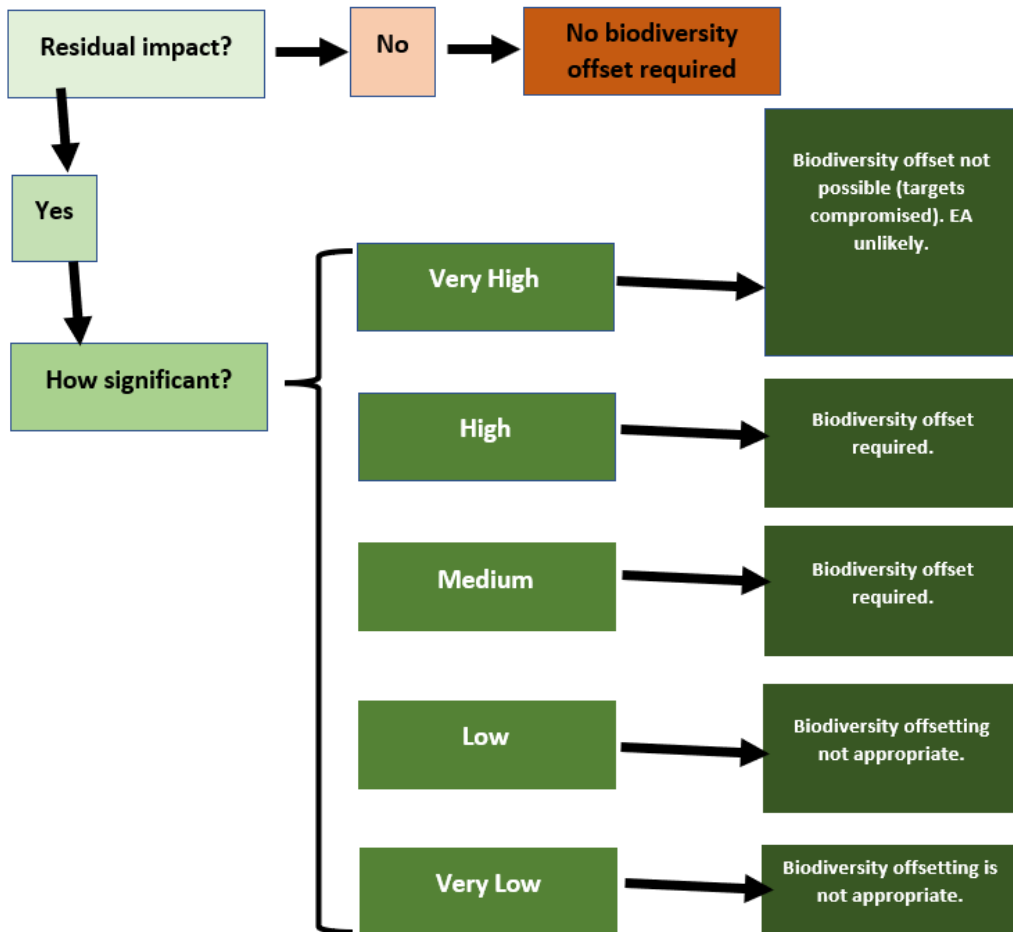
Residual impact?

No

No biodiversity offset required

Yes

How significant?

Very High

Biodiversity offset not possible (targets compromised). EA unlikely.

High

Biodiversity offset required.

Medium

Biodiversity offset required.

Low

Biodiversity offsetting not appropriate.

Very Low

Biodiversity offsetting is not appropriate.